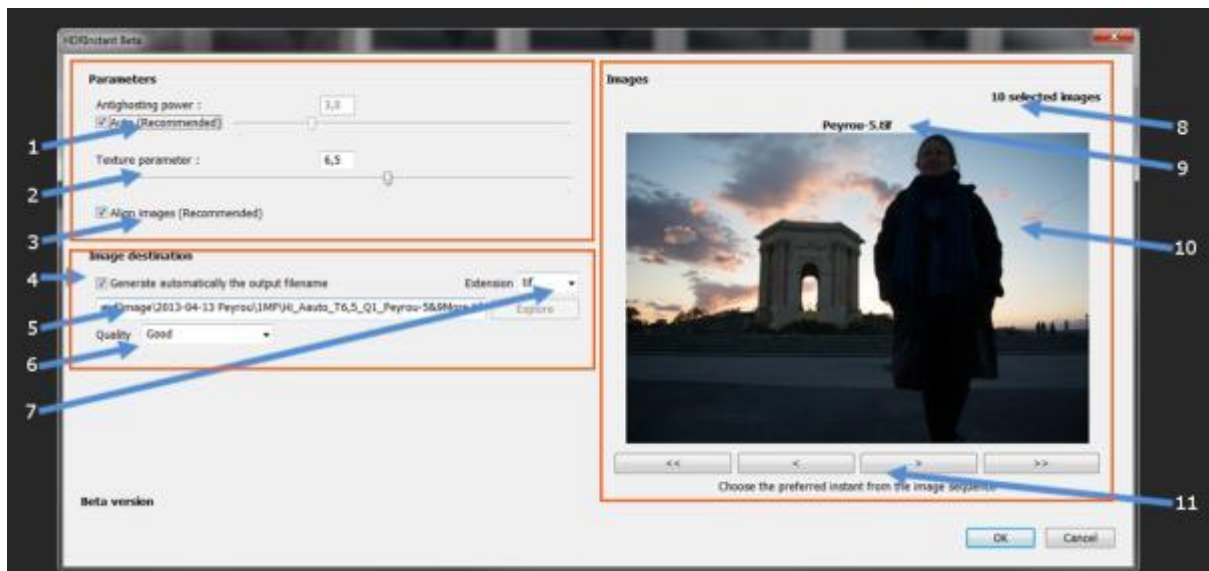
HDRInstant Beta

Parameters

Antighosting power : 3,0

Auto (Recommended)

Texture parameter : 6,5

Align images (Recommended)

Image destination

Generate automatically the output filename

Extension tif

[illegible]Image\2013-04-13 Peyrou\1MP\Hi_Aauto_T6,5_Q1_Peyrou-5&9More.tif

Explore

Quality Good

Beta version

Images

10 selected images

Peyrou-5.tif

<<

<

>

>>

Choose the preferred instant from the image sequence

OK

Cancel

1
2
3
4
5
6
7
8
9
10
11